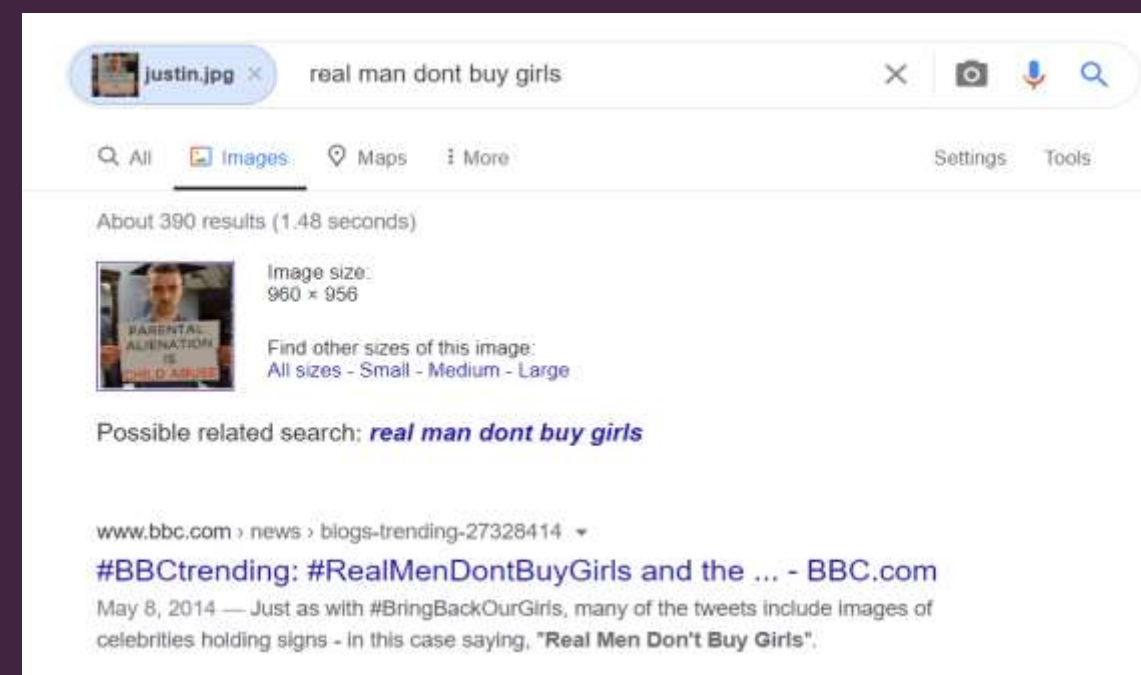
justin.jpg × real man dont buy girls

Q All Images Maps ⁝ More Settings Tools

About 390 results (1.48 seconds)

PARENTAL ALIENATION IS CHILD ABUSE

Image size:
960 × 956

Find other sizes of this image:
All sizes - Small - Medium - Large

Possible related search: ***real man dont buy girls***

www.bbc.com › news › blogs-trending-27328414 ▾

#BBCtrending: #RealMenDontBuyGirls and the ... - BBC.com

May 8, 2014 — Just as with #BringBackOurGirls, many of the tweets include images of celebrities holding signs - in this case saying, **"Real Men Don't Buy Girls"**.